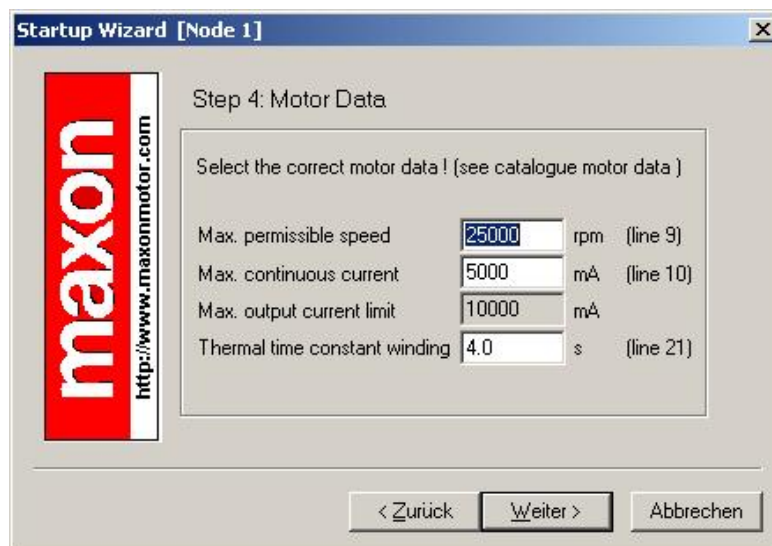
Startup Wizard [Node 1]

maxon
http://www.maxonmotor.com

Step 4: Motor Data

Select the correct motor data ! (see catalogue motor data )

Max. permissible speed 25000 rpm (line 9)
Max. continuous current 5000 mA (line 10)
Max. output current limit 10000 mA
Thermal time constant winding 4.0 s (line 21)

< Zurück
Weiter >
Abbrechen